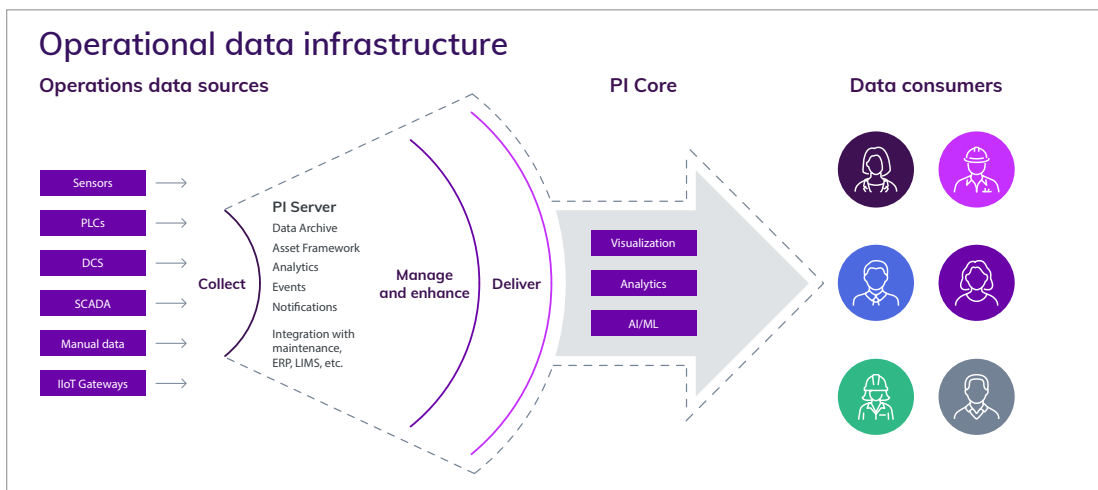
Operational data infrastructure

Operations data sources

Sensors

PLCs

DCS

SCADA

Manual data

IIoT Gateways

Collect

PI Server
Data Archive
Asset Framework
Analytics
Events
Notifications

Integration with maintenance, ERP, LIMS, etc.

Manage and enhance

Deliver

PI Core

Visualization

Analytics

AI/ML

Data consumers